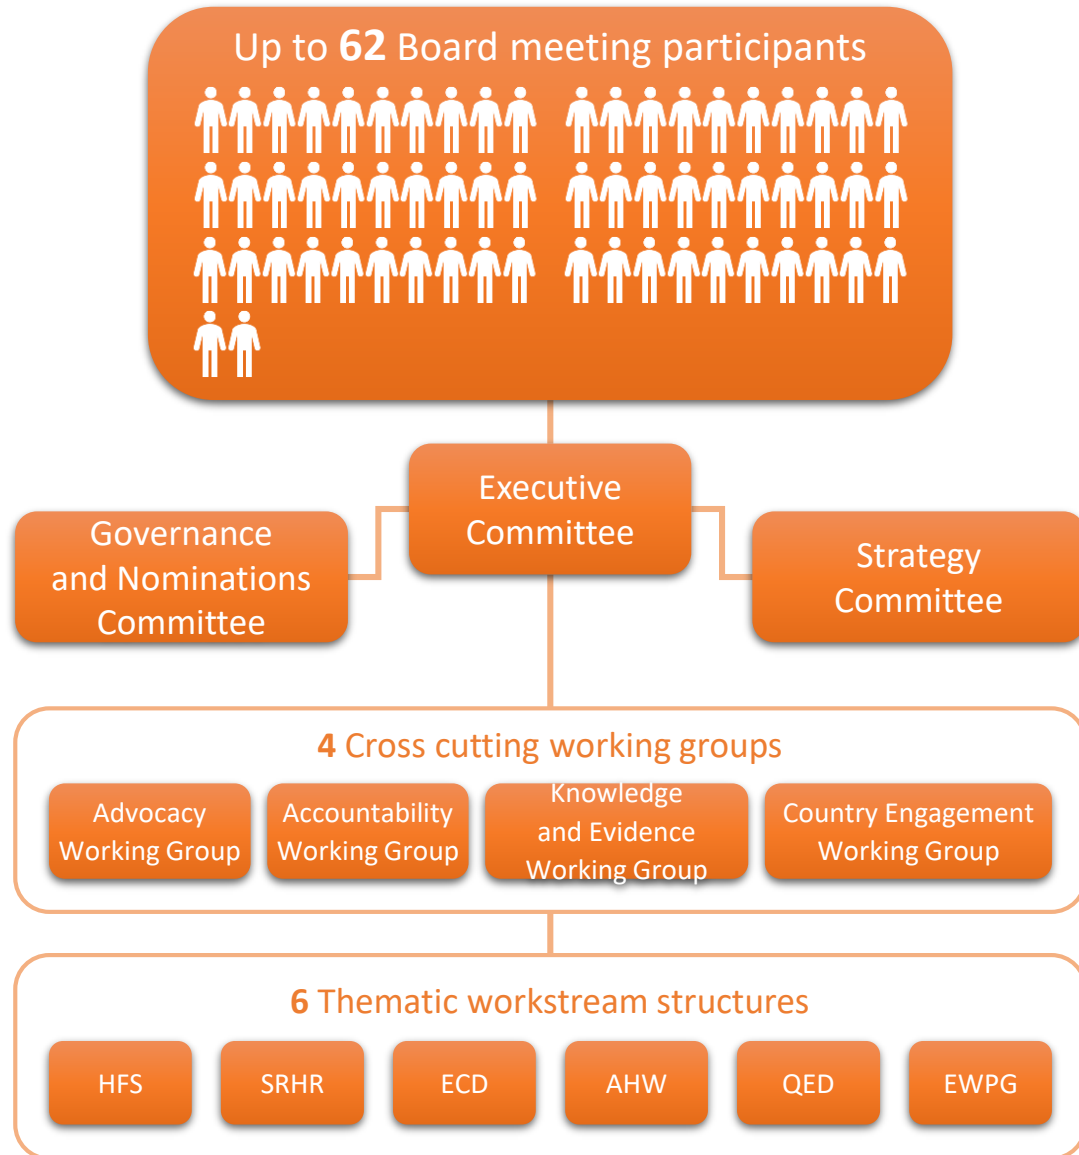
Up to **62** Board meeting participants

Executive Committee

Governance and Nominations Committee

Strategy Committee

**4** Cross cutting working groups

Advocacy Working Group

Accountability Working Group

Knowledge and Evidence Working Group

Country Engagement Working Group

**6** Thematic workstream structures

HFS

SRHR

ECD

AHW

QED

EWPG